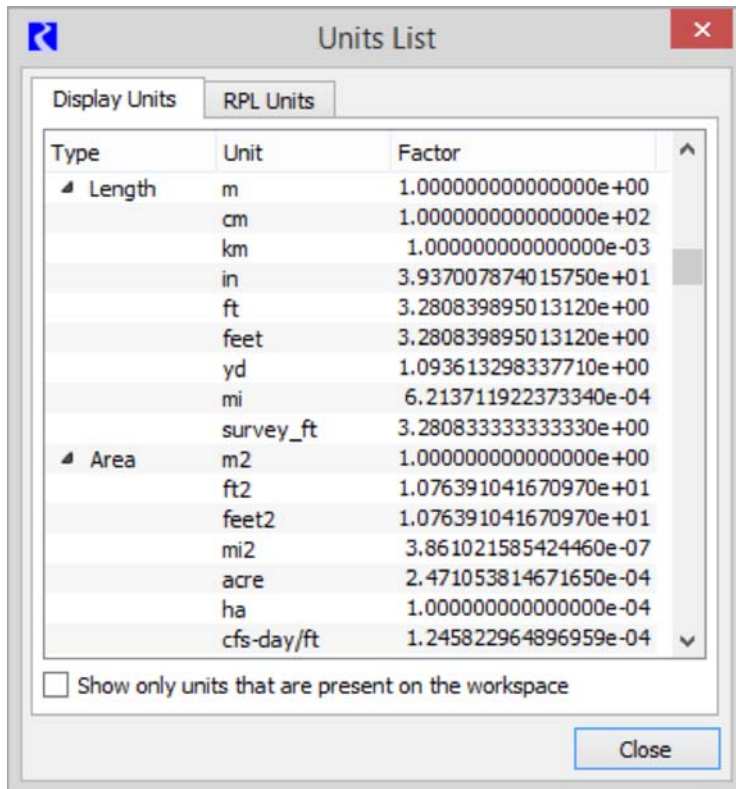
Units List

Display Units | RPL Units

| Type | Unit | Factor |
|---|---|---|
| Length | m | 1.000000000000000e+00 |
| | cm | 1.000000000000000e+02 |
| | km | 1.000000000000000e-03 |
| | in | 3.937007874015750e+01 |
| | ft | 3.280839895013120e+00 |
| | feet | 3.280839895013120e+00 |
| | yd | 1.093613298337710e+00 |
| | mi | 6.213711922373340e-04 |
| | survey_ft | 3.280833333333330e+00 |
| Area | m2 | 1.000000000000000e+00 |
| | ft2 | 1.076391041670970e+01 |
| | feet2 | 1.076391041670970e+01 |
| | mi2 | 3.861021585424460e-07 |
| | acre | 2.471053814671650e-04 |
| | ha | 1.000000000000000e-04 |
| | cfs-day/ft | 1.245822964896959e-04 |

Show only units that are present on the workspace

Close